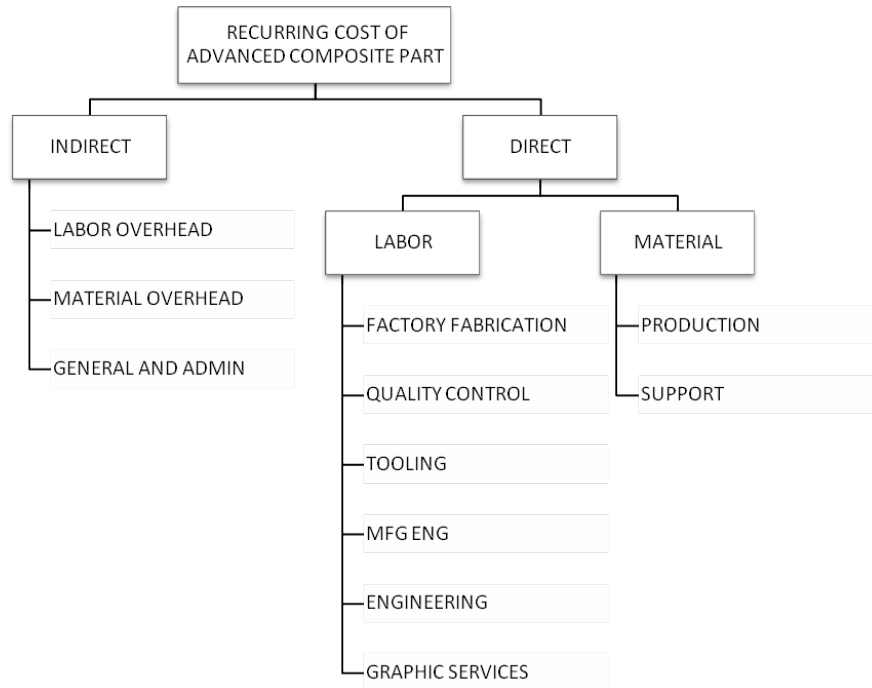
RECURRING COST OF ADVANCED COMPOSITE PART

INDIRECT

LABOR OVERHEAD

MATERIAL OVERHEAD

GENERAL AND ADMIN

DIRECT

LABOR

FACTORY FABRICATION

QUALITY CONTROL

TOOLING

MFG ENG

ENGINEERING

GRAPHIC SERVICES

MATERIAL

PRODUCTION

SUPPORT